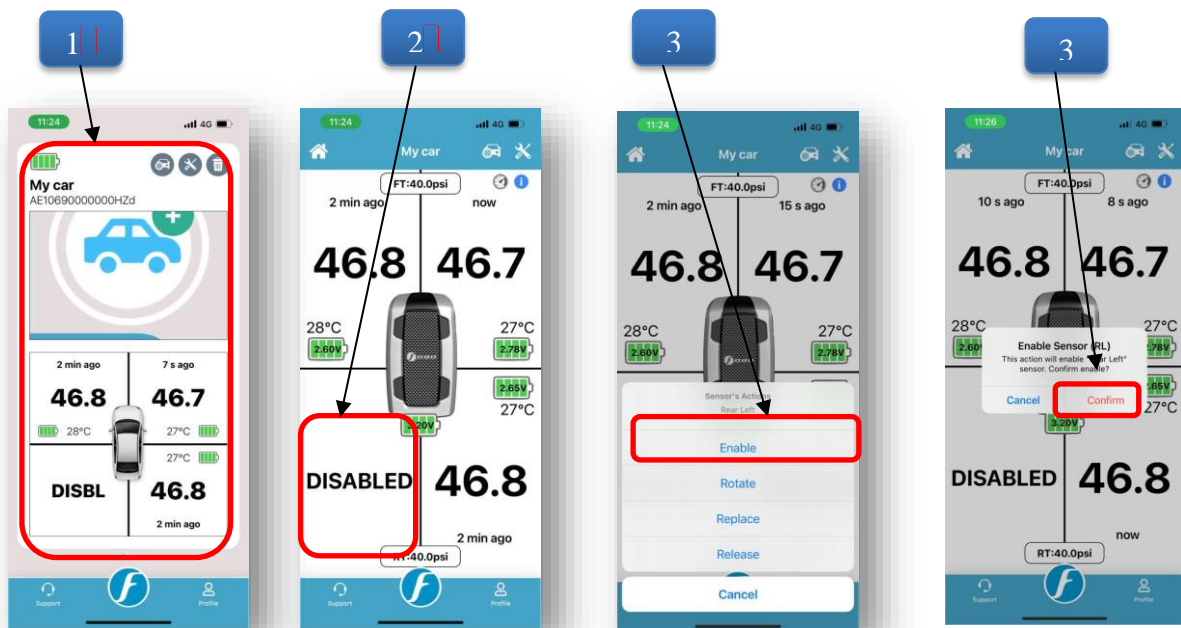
1

2

3

3

11:24 4G
My car
AE10690000000HZd
2 min ago
7 s ago
46.8
46.7
28°C
27°C
27°C
DISBL
46.8
2 min ago
Support
Profile

11:24 4G
My car
FT:40.0psi
2 min ago
now
46.8
46.7
28°C
2.60V
27°C
2.78V
2.65V
27°C
3.20V
DISABLED
46.8
2 min ago
RT:40.0psi
Support
Profile

11:24 4G
My car
FT:40.0psi
2 min ago
15 s ago
46.8
46.7
28°C
2.60V
27°C
2.78V
Sensor's Action
Rear Left
Enable
Rotate
Replace
Release
Cancel

11:26 4G
My car
FT:40.0psi
10 s ago
8 s ago
46.8
46.7
28°C
27°C
Enable Sensor (RL)
This action will enable "Rear Left" sensor. Confirm enable?
Cancel
Confirm
27°C
3.20V
DISABLED
46.8
now
RT:40.0psi
Support
Profile